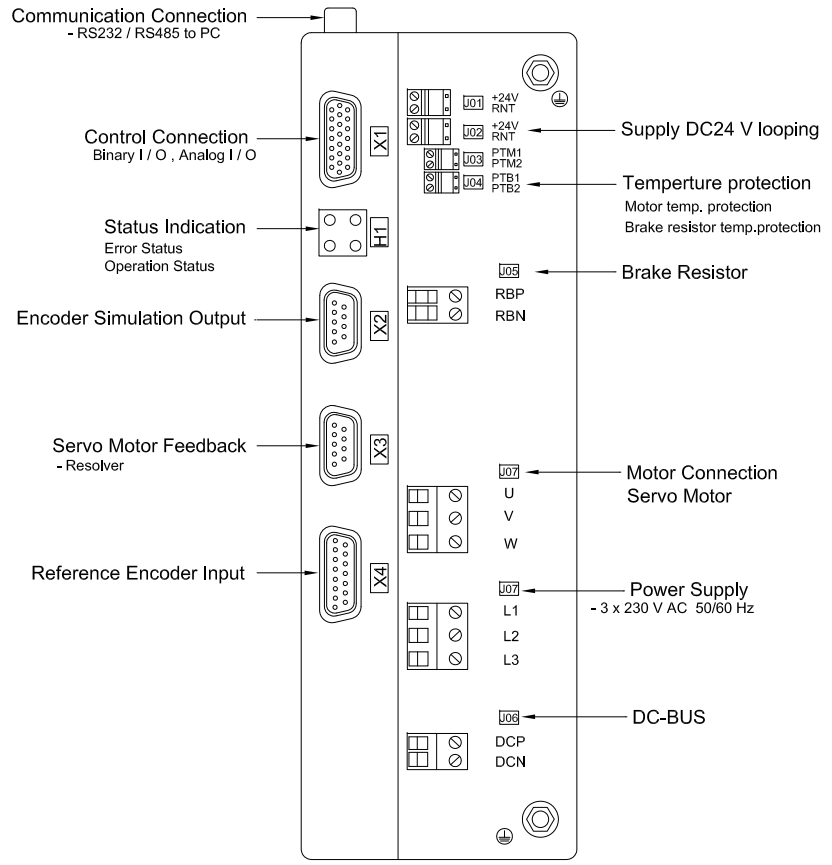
Communication Connection
- RS232 / RS485 to PC

Control Connection
Binary I / O , Analog I / O

X1

J01 +24V RNT

J02 +24V RNT

Supply DC24 V looping

J03 PTM1 PTM2

J04 PTB1 PTB2

Temperture protection
Motor temp. protection
Brake resistor temp.protection

Status Indication
Error Status
Operation Status

H1

J05

Brake Resistor

RBP
RBN

Encoder Simulation Output

X2

Servo Motor Feedback
- Resolver

X3

J07

Motor Connection
Servo Motor

U
V
W

Reference Encoder Input

X4

J07

Power Supply
- 3 x 230 V AC 50/60 Hz

L1
L2
L3

J06

DC-BUS

DCP
DCN